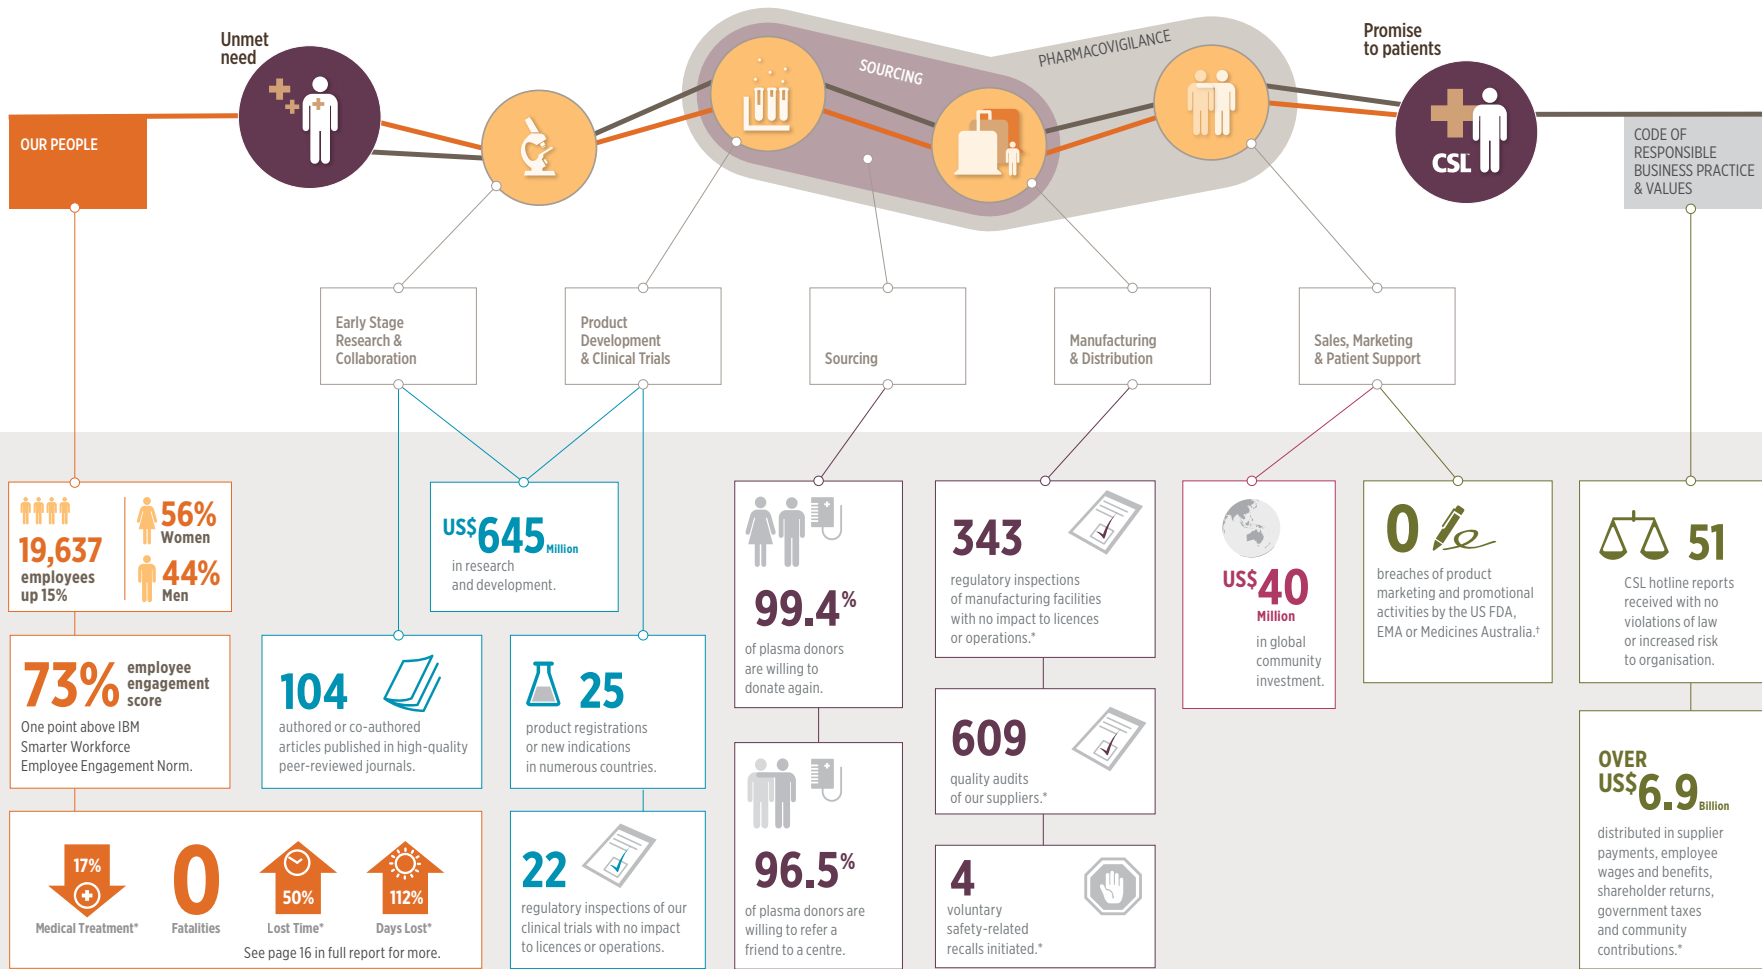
Unmet need

SOURCING

PHARMACOVIGILANCE

Promise to patients

OUR PEOPLE

CSL

CODE OF RESPONSIBLE BUSINESS PRACTICE & VALUES

Early Stage Research & Collaboration

Product Development & Clinical Trials

Sourcing

Manufacturing & Distribution

Sales, Marketing & Patient Support

19,637 employees up 15%

56% Women

44% Men

US$645 Million in research and development.

99.4% of plasma donors are willing to donate again.

343 regulatory inspections of manufacturing facilities with no impact to licences or operations.*

US$40 Million in global community investment.

0 breaches of product marketing and promotional activities by the US FDA, EMA or Medicines Australia.†

51 CSL hotline reports received with no violations of law or increased risk to organisation.

73% employee engagement score

One point above IBM Smarter Workforce Employee Engagement Norm.

104 authored or co-authored articles published in high-quality peer-reviewed journals.

25 product registrations or new indications in numerous countries.

609 quality audits of our suppliers.*

OVER US$6.9 Billion distributed in supplier payments, employee wages and benefits, shareholder returns, government taxes and community contributions.*

17% Medical Treatment*

0 Fatalities

50% Lost Time*

112% Days Lost*

See page 16 in full report for more.

22 regulatory inspections of our clinical trials with no impact to licences or operations.

96.5% of plasma donors are willing to refer a friend to a centre.

4 voluntary safety-related recalls initiated.*